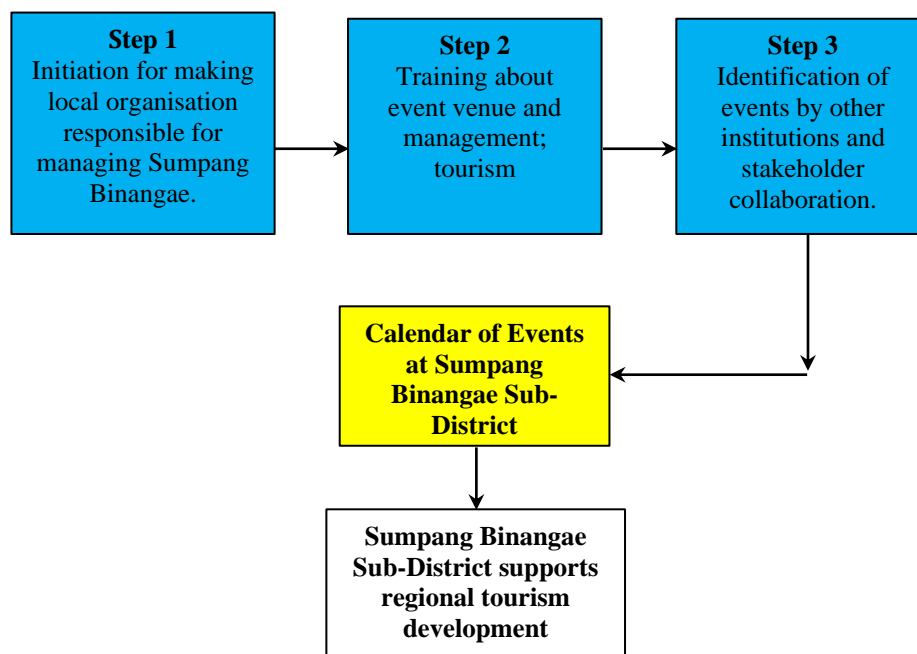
Step 1
Initiation for making local organisation responsible for managing Sumpang Binangae.

Step 2
Training about event venue and management; tourism

Step 3
Identification of events by other institutions and stakeholder collaboration.

Calendar of Events at Sumpang Binangae Sub-District

Sumpang Binangae Sub-District supports regional tourism development